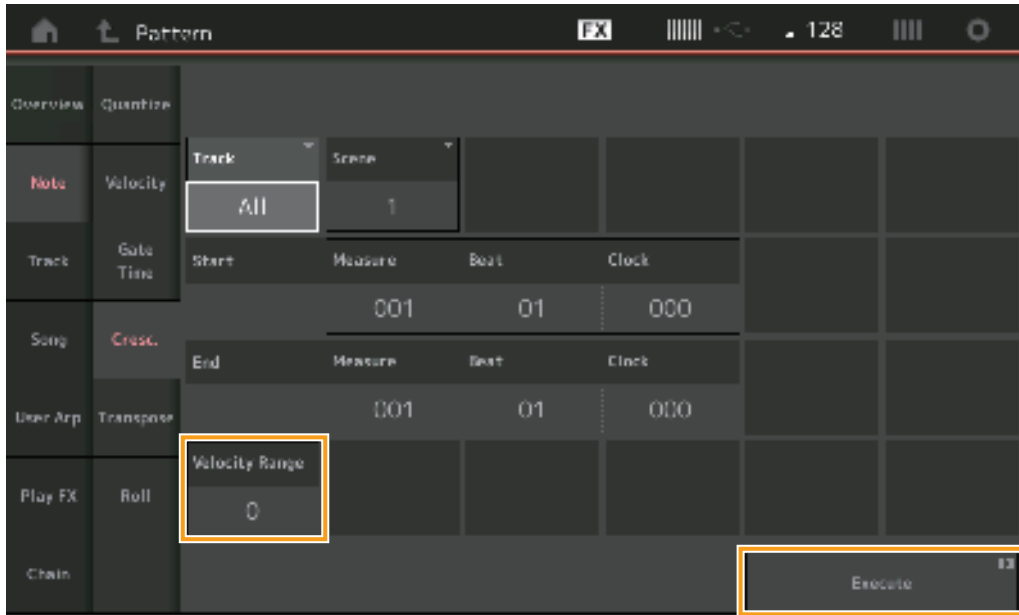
Pattern
FX
128

Overview
Quantize
Note
Velocity
Track
Gate Time
Song
Cresc.
User Arp
Transpose
Play FX
Roll
Chain

Track
All
Scene
1
Start
Measure
Beat
Clock
001
01
000
End
Measure
Beat
Clock
001
01
000
Velocity Range
0
Execute